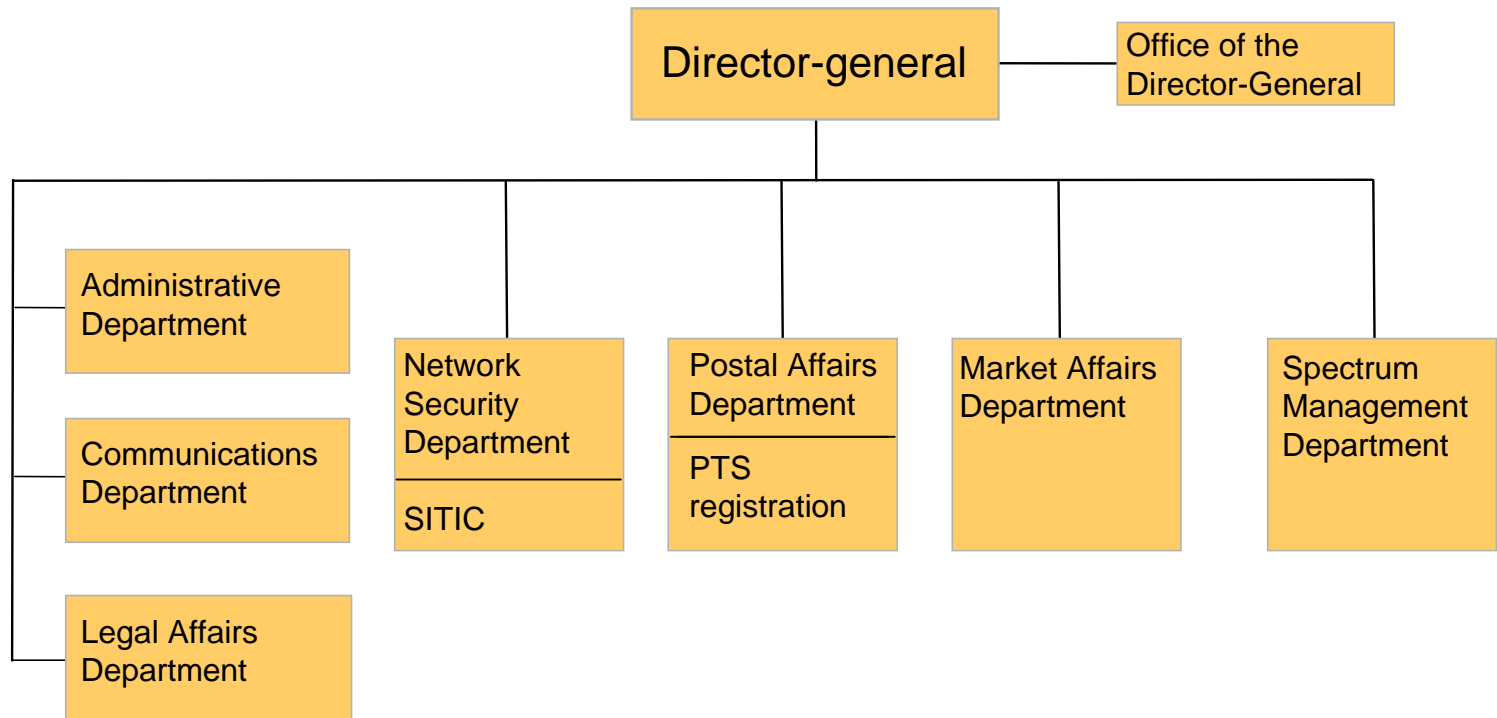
Director-general

Office of the Director-General

Administrative Department

Communications Department

Legal Affairs Department

Network Security Department

SITIC

Postal Affairs Department

PTS registration

Market Affairs Department

Spectrum Management Department